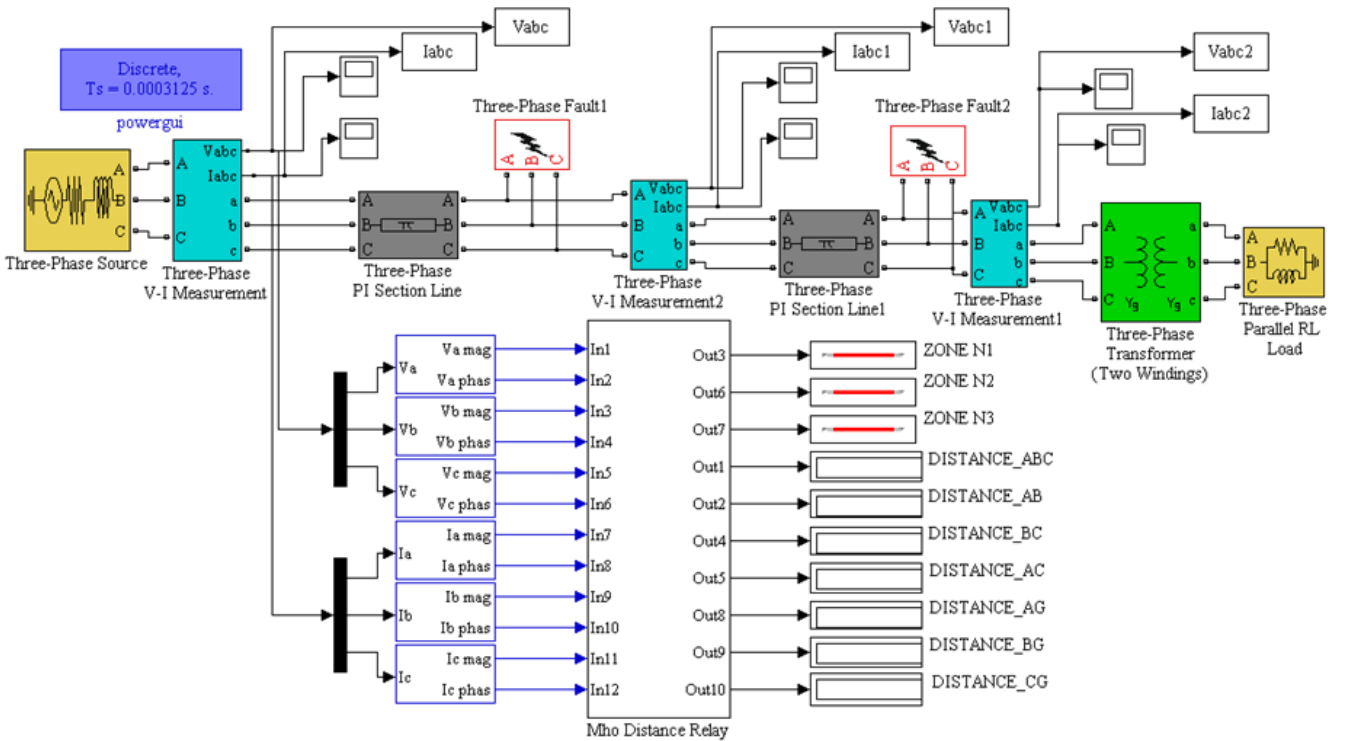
Vabc

Iabc

Vabc1

Iabc1

Vabc2

Iabc2

Discrete,
Ts = 0.0003125 s.

powergui

Three-Phase Fault1

Three-Phase Fault2

A B C

A
B
C

Three-Phase Source

Vabc
Iabc
A a
B b
C c

Three-Phase V-I Measurement

A A
B B
C C

Three-Phase PI Section Line

Vabc
Iabc
A a
B b
C c

Three-Phase V-I Measurement2

A A
B B
C C

Three-Phase PI Section Line1

Vabc
Iabc
A a
B b
C c

Three-Phase V-I Measurement1

A a
B b
C c
Yg Yg

Three-Phase Transformer (Two Windings)

A
B
C

Three-Phase Parallel RL Load

Va
Va mag
Va phas

Vb
Vb mag
Vb phas

Vc
Vc mag
Vc phas

Ia
Ia mag
Ia phas

Ib
Ib mag
Ib phas

Ic
Ic mag
Ic phas

In1
In2
In3
In4
In5
In6
In7
In8
In9
In10
In11
In12

Out3
Out6
Out7
Out1
Out2
Out4
Out5
Out8
Out9
Out10

Mho Distance Relay

ZONE N1
ZONE N2
ZONE N3
DISTANCE_ABC
DISTANCE_AB
DISTANCE_BC
DISTANCE_AC
DISTANCE_AG
DISTANCE_BG
DISTANCE_CG